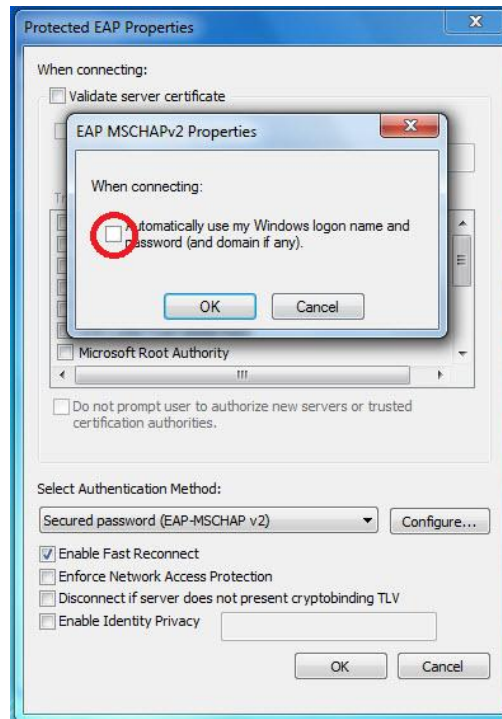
Protected EAP Properties

When connecting:

Validate server certificate

EAP MSCHAPv2 Properties

When connecting:

Automatically use my Windows logon name and password (and domain if any).

OK Cancel

Microsoft Root Authority

Do not prompt user to authorize new servers or trusted certification authorities.

Select Authentication Method:

Secured password (EAP-MSCHAP v2)

Configure...

Enable Fast Reconnect

Enforce Network Access Protection

Disconnect if server does not present cryptobinding TLV

Enable Identity Privacy

OK Cancel